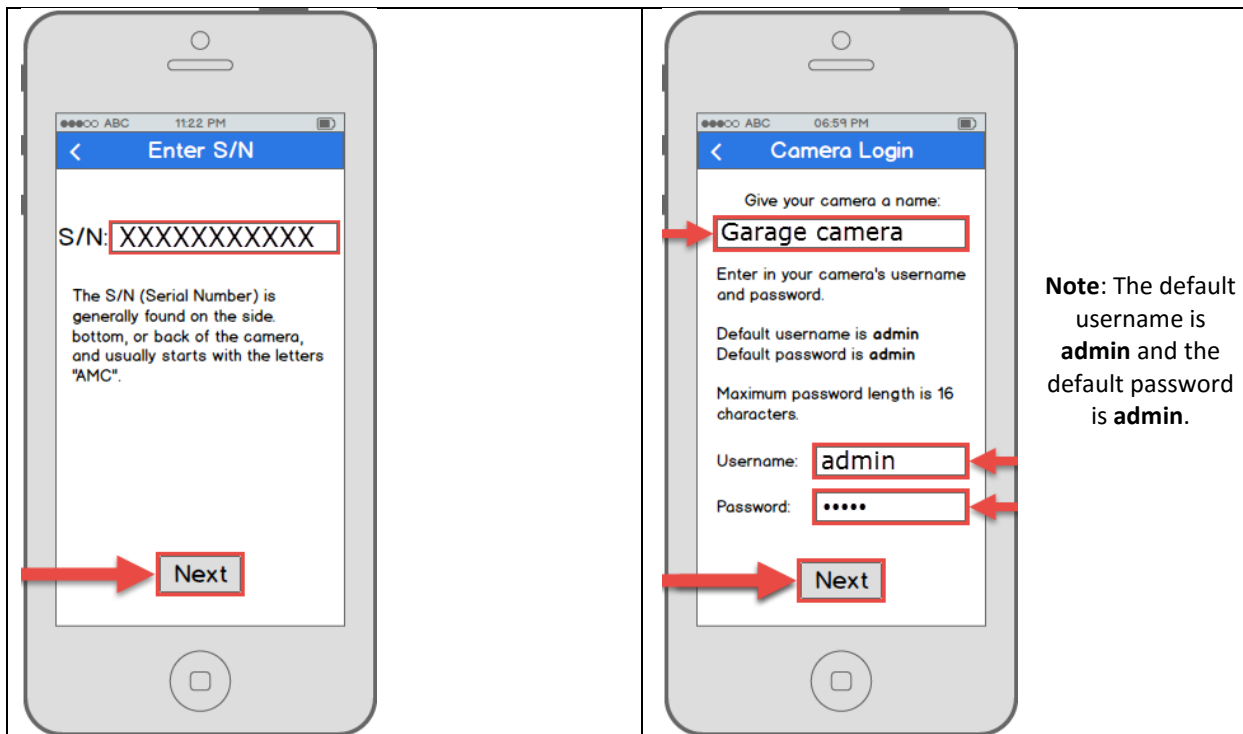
●●●○○ ABC 11:22 PM

Enter S/N

S/N: XXXXXXXXXXX

The S/N (Serial Number) is generally found on the side. bottom, or back of the camera, and usually starts with the letters "AMC".

Next

●●●○○ ABC 06:59 PM

Camera Login

Give your camera a name:

Garage camera

Enter in your camera's username and password.

Default username is **admin**
Default password is **admin**

Maximum password length is 16 characters.

Username: admin

Password: •••••

Next

**Note**: The default username is **admin** and the default password is **admin**.